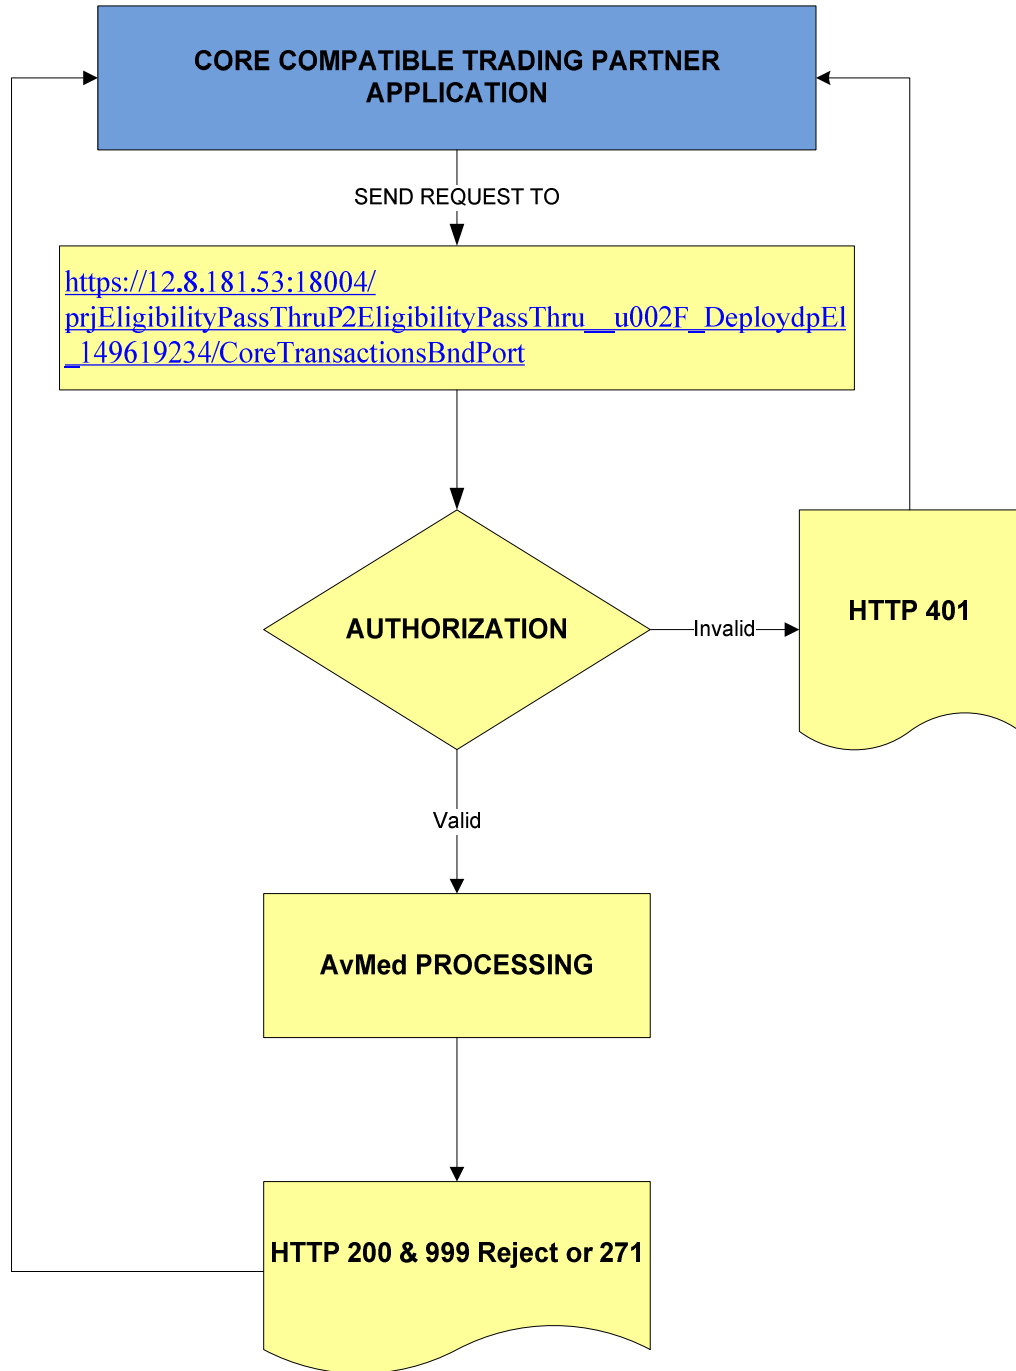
CORE COMPATIBLE TRADING PARTNER APPLICATION

SEND REQUEST TO

https://12.8.181.53:18004/prjEligibilityPassThruP2EligibilityPassThru__u002F_DeploydpEl_149619234/CoreTransactionsBndPort

AUTHORIZATION

Invalid

HTTP 401

Valid

AvMed PROCESSING

HTTP 200 & 999 Reject or 271